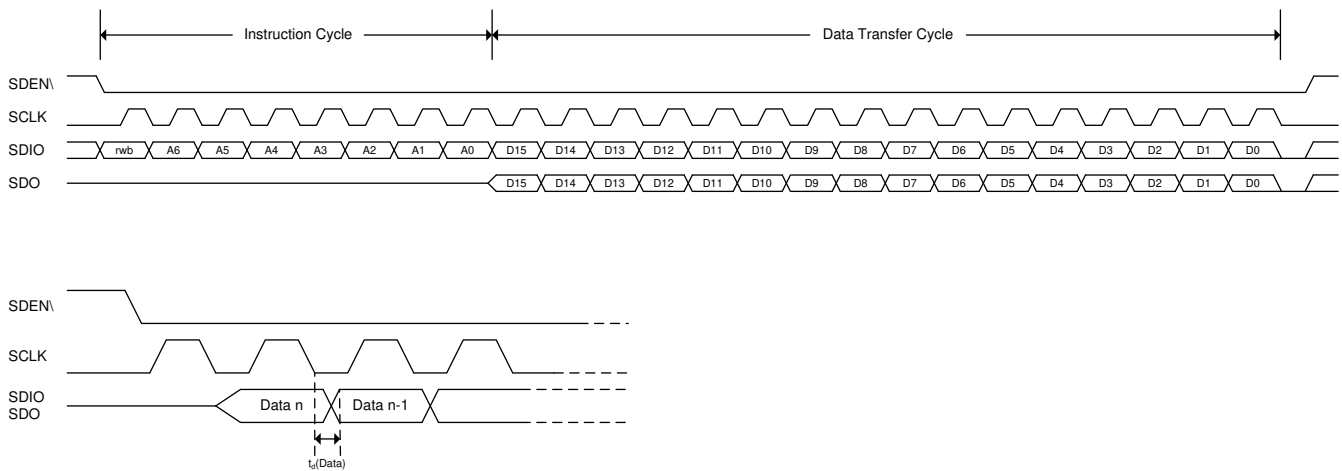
Instruction Cycle

Data Transfer Cycle

SDEN\

SCLK

SDIO

rwb A6 A5 A4 A3 A2 A1 A0 D15 D14 D13 D12 D11 D10 D9 D8 D7 D6 D5 D4 D3 D2 D1 D0

SDO

D15 D14 D13 D12 D11 D10 D9 D8 D7 D6 D5 D4 D3 D2 D1 D0

SDEN\

SCLK

SDIO
SDO

Data n

Data n-1

$t_d$(Data)